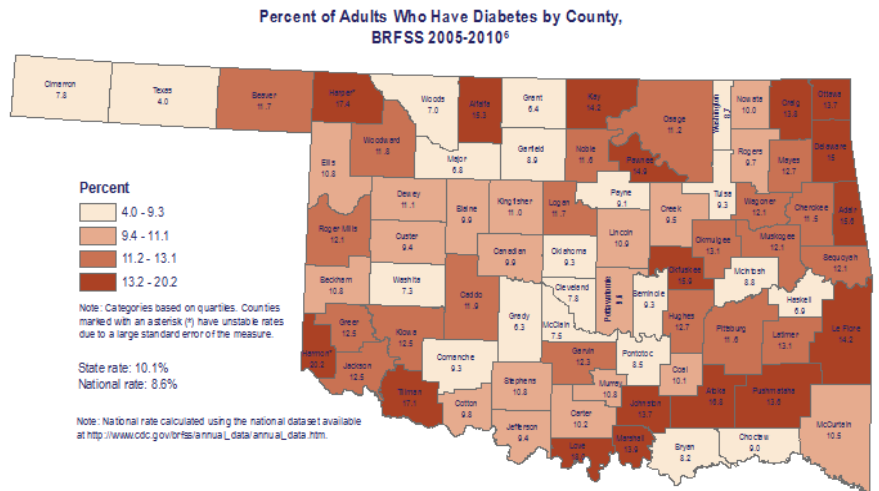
Percent of Adults Who Have Diabetes by County, BRFSS 2005-2010$^{6}$

Cimarron 7.8
Texas 4.0
Beaver 11.7
Harper* 17.4
Woods 7.0
Alfalfa 15.3
Grant 6.4
Kay 14.2
Osage 11.2
Washington 9.7
Nowata 10.0
Craig 13.8
Ottawa 13.7
Woodward 11.8
Ellis 10.8
Major 6.8
Garfield 8.9
Noble 11.6
Pawnee 14.9
Rogers 9.7
Mayes 12.7
Delaware 15
Dewey 11.1
Blaine 9.9
Kingfisher 11.0
Logan 11.7
Payne 9.1
Creek 9.5
Tulsa 9.3
Wagoner 12.1
Cherokee 11.5
Adair 18.6
Roger Mills 12.1
Custer 9.4
Canadian 9.9
Oklahoma 9.3
Lincoln 10.9
Okmulgee 13.1
Muskogee 12.1
Sequoyah 12.1
Beckham 10.8
Washita 7.3
Caddo 11.9
Cleveland 7.8
Pottawatomie 11
Seminole 9.3
Okfuskee 15.9
McIntosh 8.8
Haskell 6.9
Greer 12.5
Kiowa 12.5
Grady 6.3
McClain 7.5
Hughes 12.7
Pittsburg 11.6
Latimer 13.1
Le Flore 14.2
Harmon* 20.2
Jackson 12.5
Comanche 9.3
Garvin 12.3
Pontotoc 8.5
Coal 10.1
Tillman 17.1
Cotton 9.8
Stephens 10.8
Murray 10.8
Johnston 13.7
Atoka 16.8
Pushmataha 13.6
McCurtain 10.5
Carter 10.2
Jefferson 9.4
Love 16.7
Marshall 13.9
Bryan 8.2
Choctaw 9.0

Percent
4.0 - 9.3
9.4 - 11.1
11.2 - 13.1
13.2 - 20.2

Note: Categories based on quartiles. Counties marked with an asterisk (*) have unstable rates due to a large standard error of the measure.

State rate: 10.1%
National rate: 8.6%

Note: National rate calculated using the national dataset available at http://www.cdc.gov/brfss/annual_data/annual_data.htm.